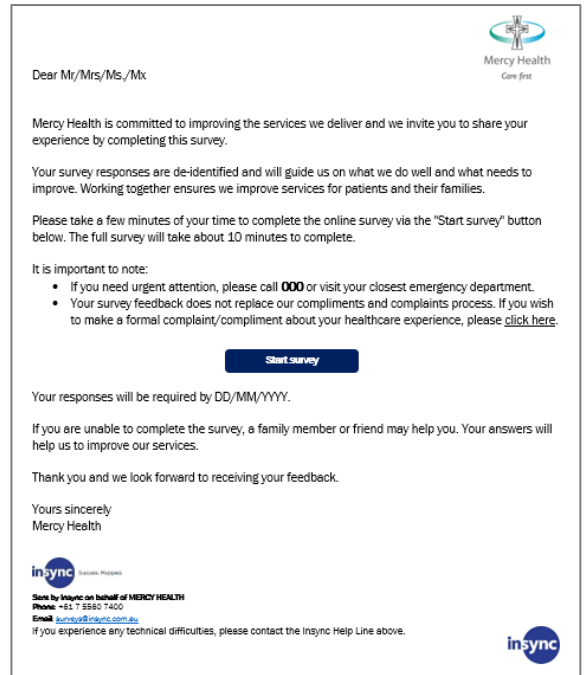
Mercy Health
Care first

Dear Mr/Mrs/Ms./Mx

Mercy Health is committed to improving the services we deliver and we invite you to share your experience by completing this survey.

Your survey responses are de-identified and will guide us on what we do well and what needs to improve. Working together ensures we improve services for patients and their families.

Please take a few minutes of your time to complete the online survey via the "Start survey" button below. The full survey will take about 10 minutes to complete.

It is important to note:

- If you need urgent attention, please call **000** or visit your closest emergency department.
- Your survey feedback does not replace our compliments and complaints process. If you wish to make a formal complaint/compliment about your healthcare experience, please click here.

Start survey

Your responses will be required by DD/MM/YYYY.

If you are unable to complete the survey, a family member or friend may help you. Your answers will help us to improve our services.

Thank you and we look forward to receiving your feedback.

Yours sincerely
Mercy Health

insync Success. Mapped.

Sent by insync on behalf of MERCY HEALTH
Phone: +61 7 5560 7400
Email: surveys@insync.com.au
If you experience any technical difficulties, please contact the Insync Help Line above.

insync